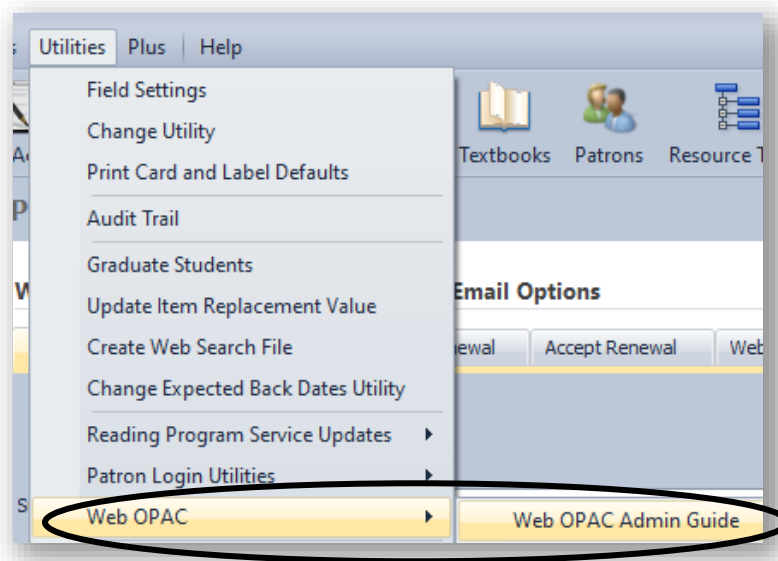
s | Utilities | Plus | Help

Field Settings
Change Utility
Print Card and Label Defaults
Audit Trail
Graduate Students
Update Item Replacement Value
Create Web Search File
Change Expected Back Dates Utility
Reading Program Service Updates
Patron Login Utilities
Web OPAC

Web OPAC Admin Guide

Ac
Textbooks
Patrons
Resource T
P
W
Email Options
ewal
Accept Renewal
Web
S